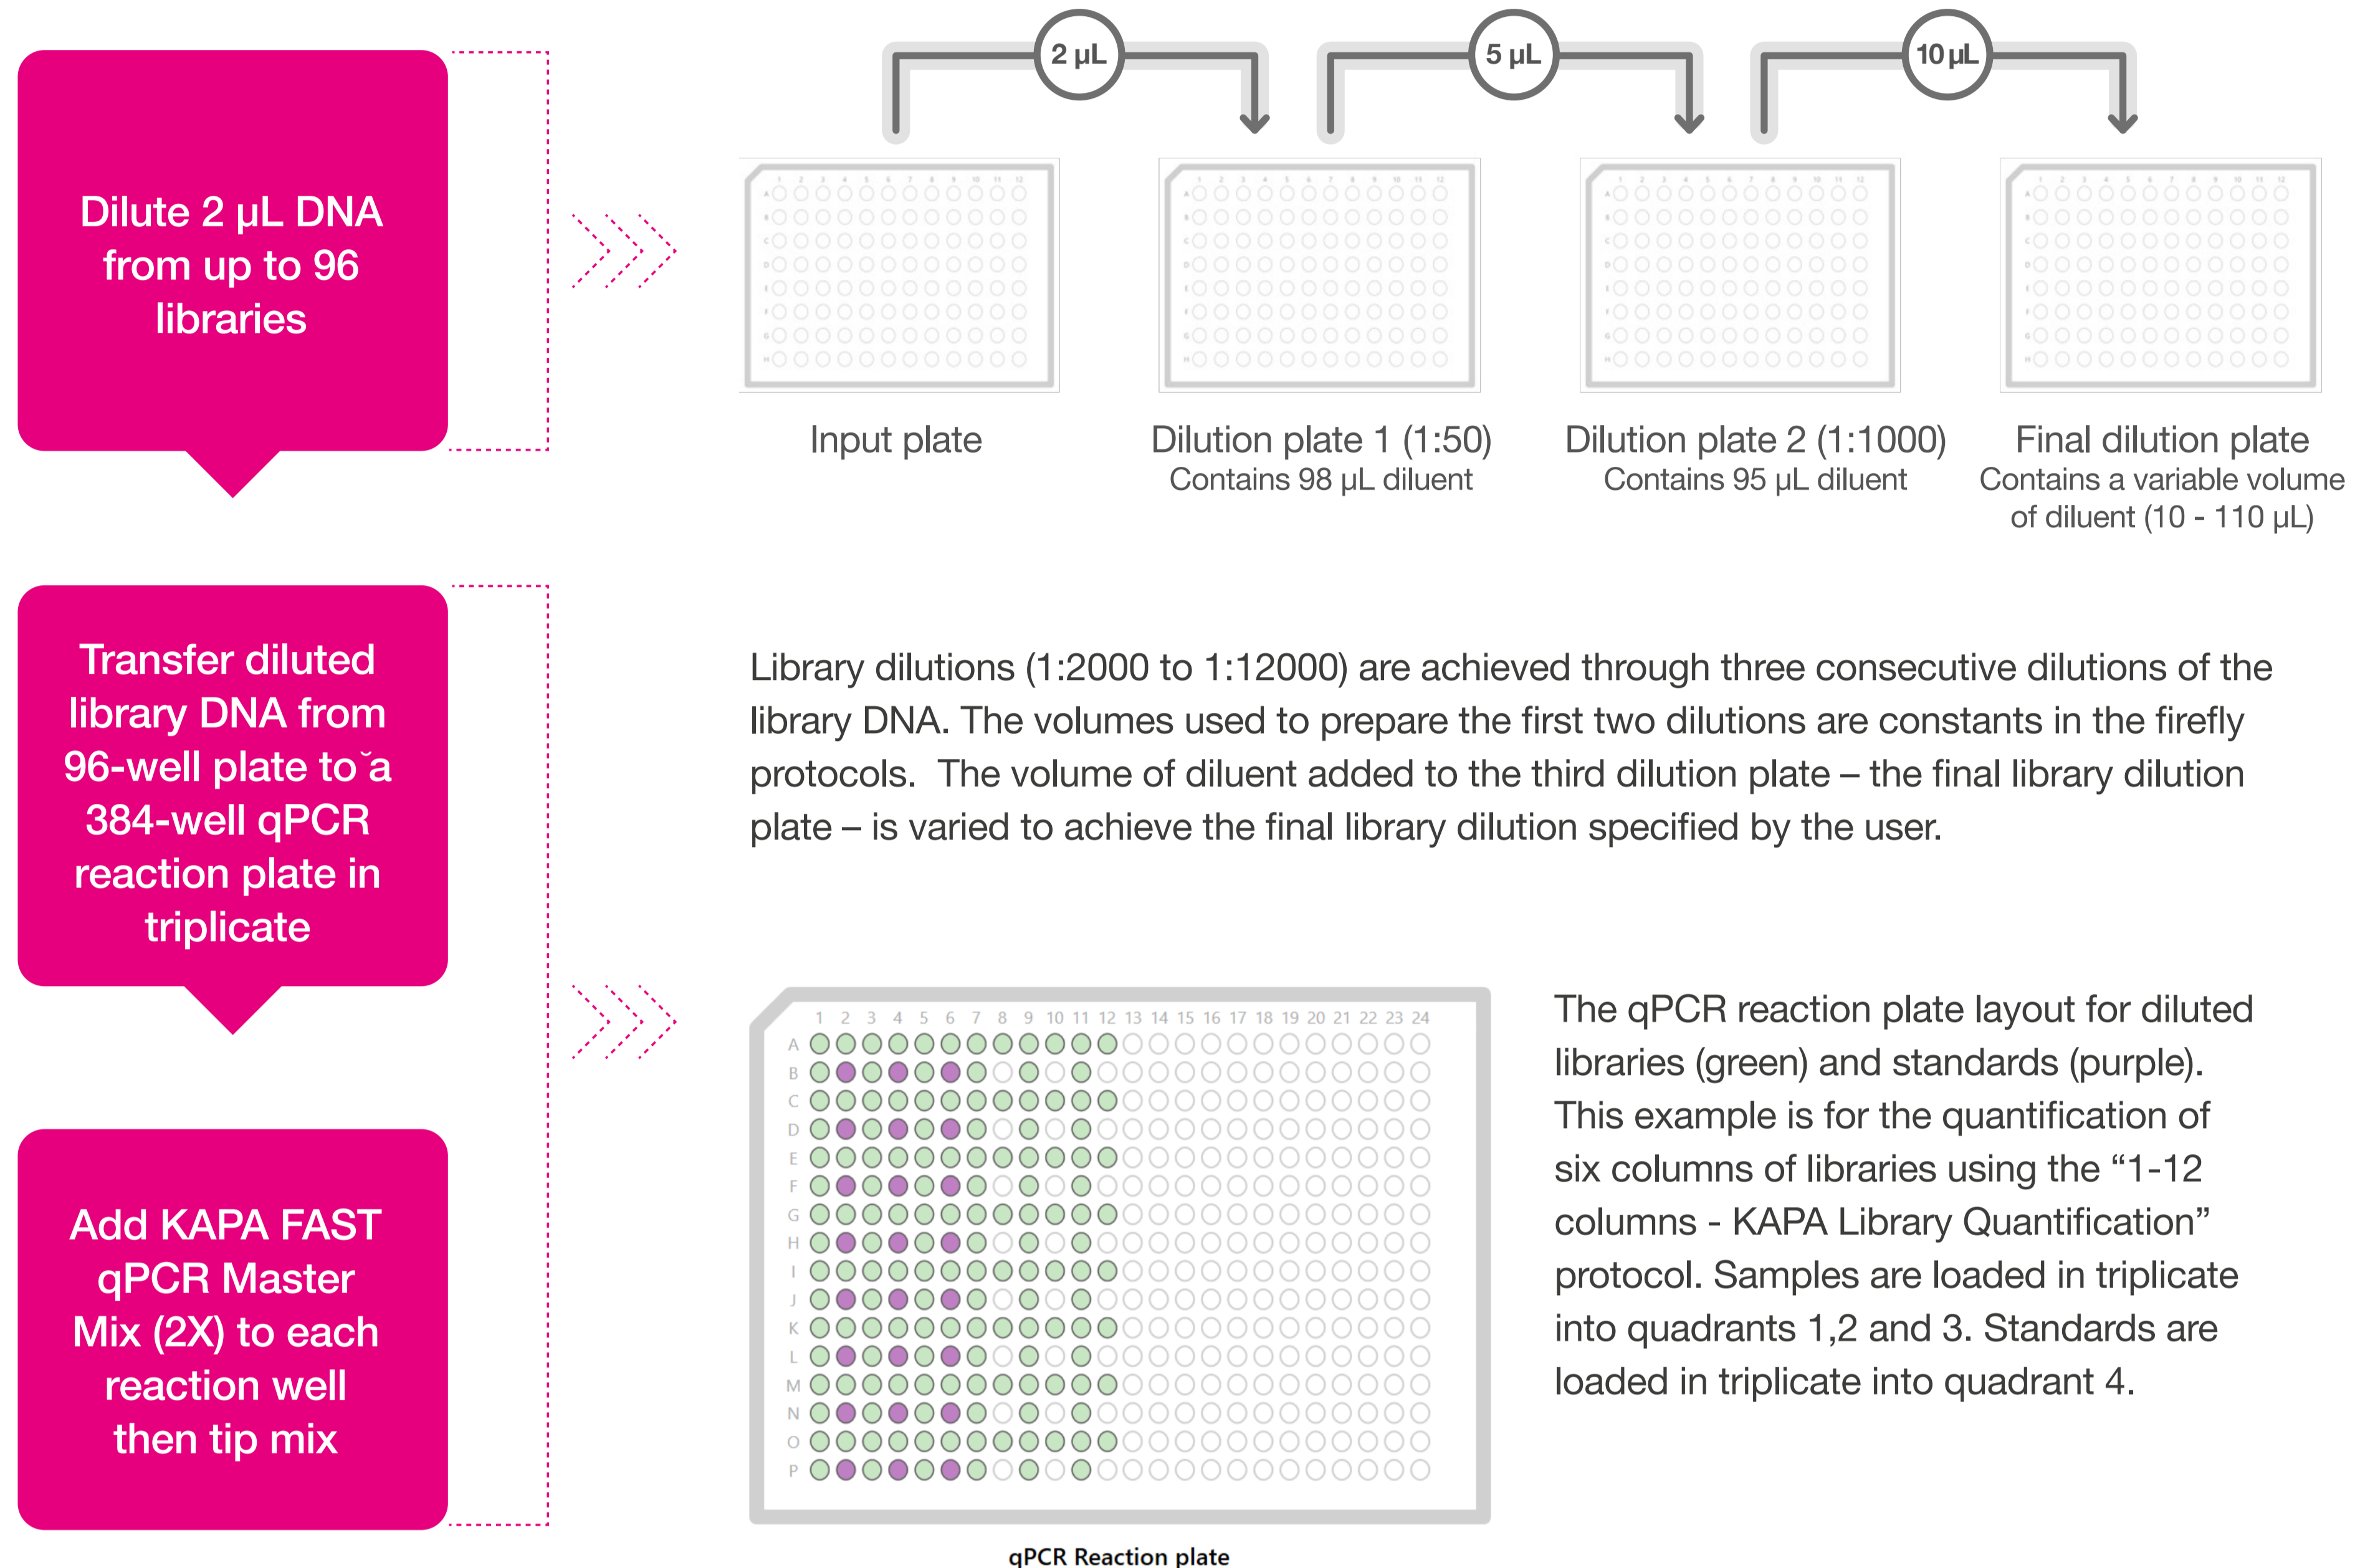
Dilute 2 µL DNA from up to 96 libraries

2 µL

5 µL

10 µL

Input plate

Dilution plate 1 (1:50)
Contains 98 µL diluent

Dilution plate 2 (1:1000)
Contains 95 µL diluent

Final dilution plate
Contains a variable volume of diluent (10 - 110 µL)

Transfer diluted library DNA from 96-well plate to ˇa 384-well qPCR reaction plate in triplicate

Library dilutions (1:2000 to 1:12000) are achieved through three consecutive dilutions of the library DNA. The volumes used to prepare the first two dilutions are constants in the firefly protocols.  The volume of diluent added to the third dilution plate – the final library dilution plate – is varied to achieve the final library dilution specified by the user.

Add KAPA FAST qPCR Master Mix (2X) to each reaction well then tip mix

1 2 3 4 5 6 7 8 9 10 11 12 13 14 15 16 17 18 19 20 21 22 23 24
A B C D E F G H I J K L M N O P

qPCR Reaction plate

The qPCR reaction plate layout for diluted libraries (green) and standards (purple). This example is for the quantification of six columns of libraries using the “1-12 columns - KAPA Library Quantification” protocol. Samples are loaded in triplicate into quadrants 1,2 and 3. Standards are loaded in triplicate into quadrant 4.